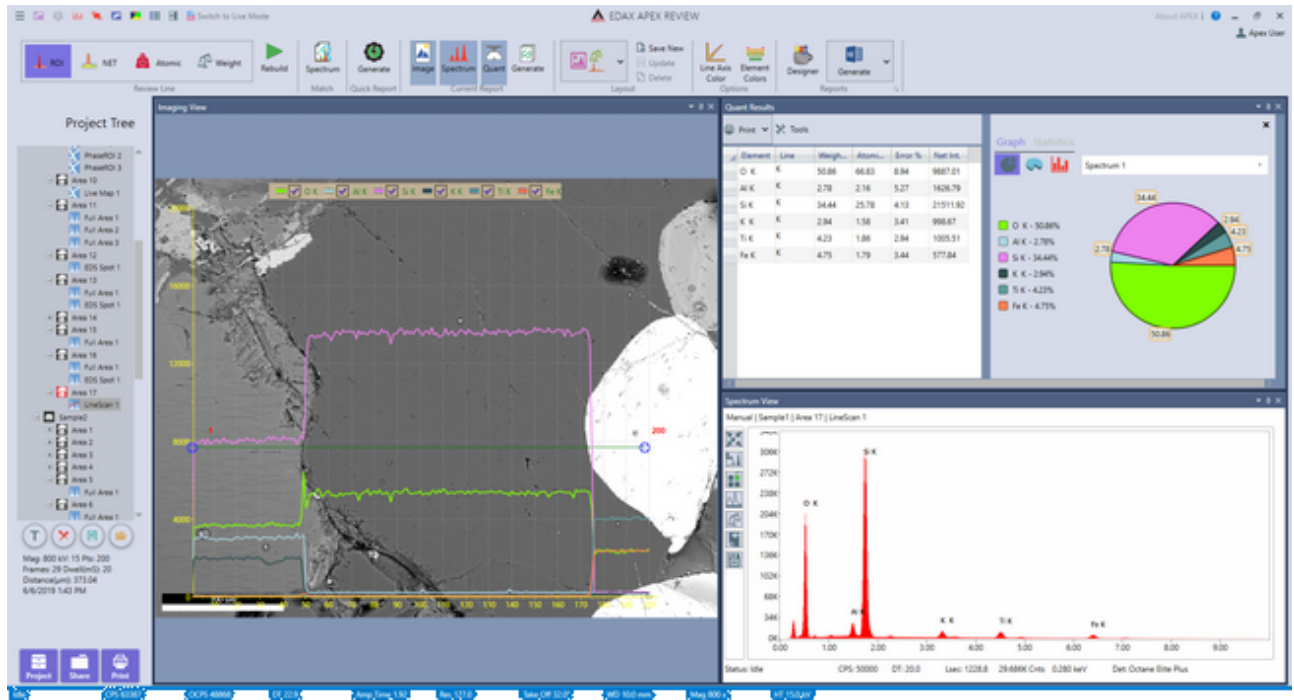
Switch to Live Mode
EDAX APEX REVIEW
About APEX
Apex User

ROI NET Atomic Weight Rebuild
Review Line
Spectrum
Match
Generate
Quick Report
Image Spectrum Quant Generate
Current Report
Save New
Update
Delete
Layout
Line Axis Color Element Colors
Options
Designer Generate
Reports

Project Tree
PhaseROI 2
PhaseROI 3
Area 10
Live Map 1
Area 11
Full Area 1
Full Area 2
Full Area 3
Area 12
EDS Spot 1
Area 13
Full Area 1
EDS Spot 1
Area 14
Area 15
Full Area 1
Area 16
Full Area 1
EDS Spot 1
Area 17
LineScan 1
Sample2
Area 1
Area 2
Area 3
Area 4
Area 5
Full Area 1
Area 6
Full Area 1

Mag: 800 kV: 15 Pts: 200
Frames: 29 Dwell(mS): 20
Distance(µm): 373.04
6/6/2019 1:43 PM

Project Share Print

Imaging View
O K Al K Si K K K Ti K Fe K
16000
12000
8000
4000
200
30 40 50 60 70 80 90 100 110 120 130 140 150 160 170

Quant Results
Print Tools

| Element | Line | Weigh... | Atomi... | Error % | Net Int. |
|---|---|---|---|---|---|
| O K | K | 50.86 | 66.83 | 8.94 | 9687.01 |
| Al K | K | 2.78 | 2.16 | 5.27 | 1626.79 |
| Si K | K | 34.44 | 25.78 | 4.13 | 21511.92 |
| K K | K | 2.94 | 1.58 | 3.41 | 998.67 |
| Ti K | K | 4.23 | 1.86 | 2.94 | 1005.51 |
| Fe K | K | 4.75 | 1.79 | 3.44 | 577.84 |

Graph Statistics
Spectrum 1
O K - 50.86%
Al K - 2.78%
Si K - 34.44%
K K - 2.94%
Ti K - 4.23%
Fe K - 4.75%
34.44
2.94
4.23
4.75
2.78
50.86

Spectrum View
Manual | Sample1 | Area 17 | LineScan 1
340K
306K
272K
238K
204K
170K
136K
102K
68K
34K
0K
O K
Si K
Al K
K K
Ti K
Fe K
1.00 2.00 3.00 4.00 5.00 6.00 7.00 8.00 9.00
Status: Idle CPS: 50000 DT: 20.0 Lsec: 1228.8 29.686K Cnts 0.280 keV Det: Octane Elite Plus

Idle CPS 63367 OCPS 48868 DT 22.8 Amp.Time 1.92 Res 127.0 Take Off 32.0 WD 10.0 mm Mag 800 x HT 15.0 kV